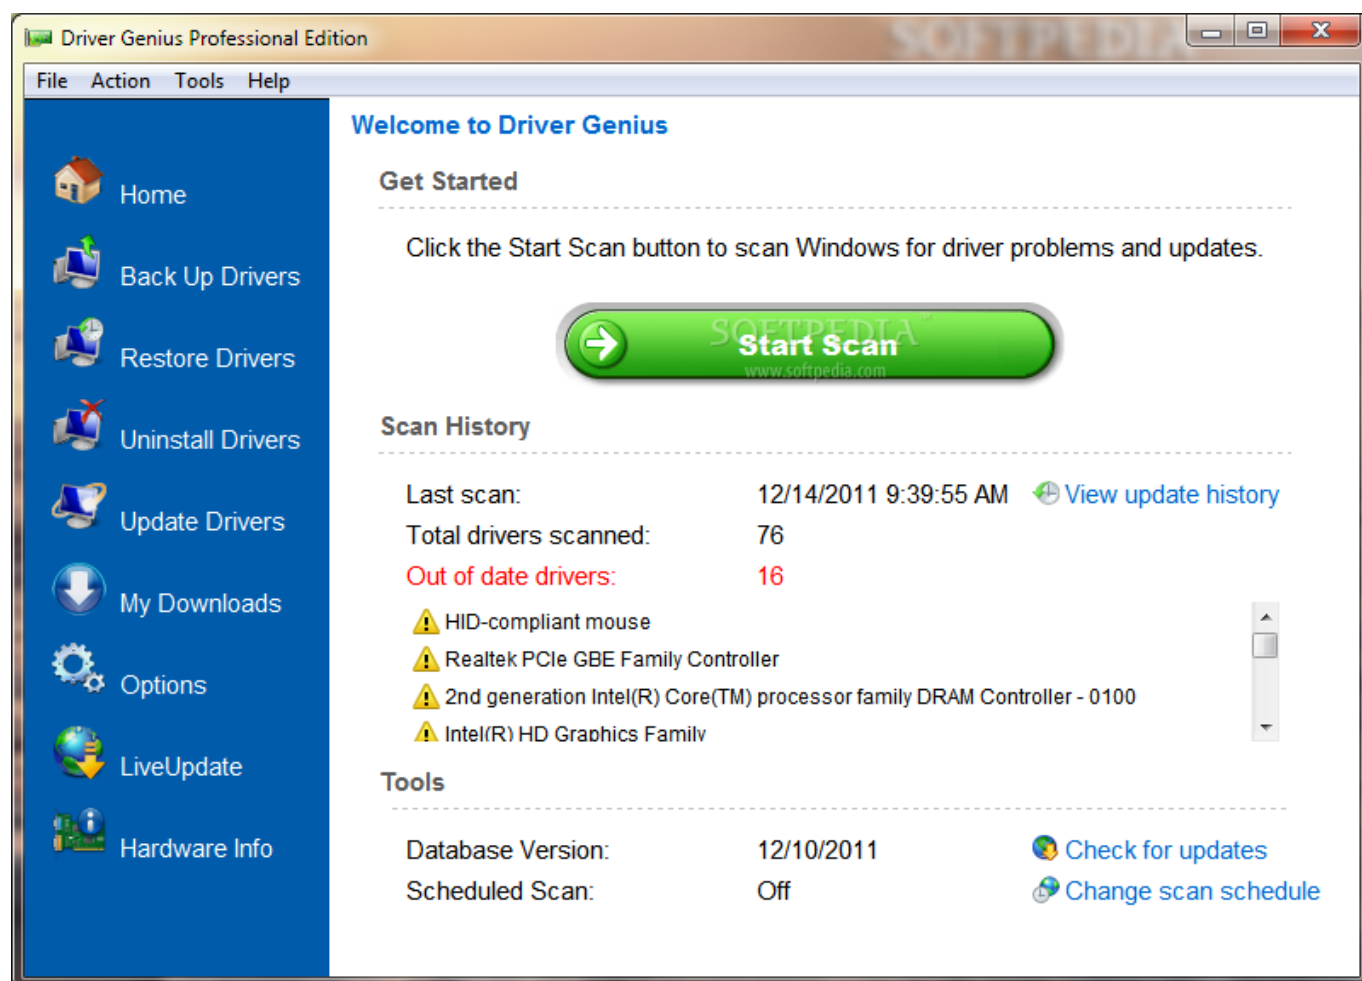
Driver Genius Professional Edition

SOFTPEDIA

File Action Tools Help

Home

Back Up Drivers

Restore Drivers

Uninstall Drivers

Update Drivers

My Downloads

Options

LiveUpdate

Hardware Info

Welcome to Driver Genius

Get Started

Click the Start Scan button to scan Windows for driver problems and updates.

Start Scan

SOFTPEDIA
www.softpedia.com

Scan History

| | | |
|---|---|---|
| Last scan: | 12/14/2011 9:39:55 AM | View update history |
| Total drivers scanned: | 76 | |
| Out of date drivers: | 16 | |

HID-compliant mouse

Realtek PCIe GBE Family Controller

2nd generation Intel(R) Core(TM) processor family DRAM Controller - 0100

Intel(R) HD Graphics Family

Tools

| | | |
|---|---|---|
| Database Version: | 12/10/2011 | Check for updates |
| Scheduled Scan: | Off | Change scan schedule |